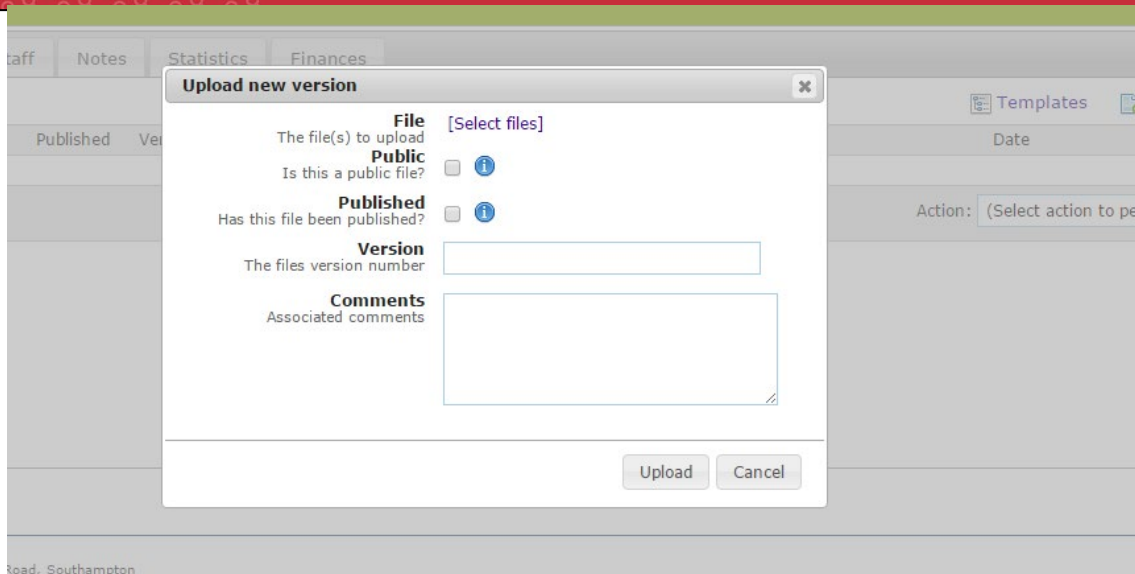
taff Notes Statistics Finances

Templates

Published Ver

Date

Action: (Select action to pe

Upload new version

×

File
The file(s) to upload
[Select files]

Public
Is this a public file?

Published
Has this file been published?

Version
The files version number

Comments
Associated comments

Upload Cancel

Road, Southampton